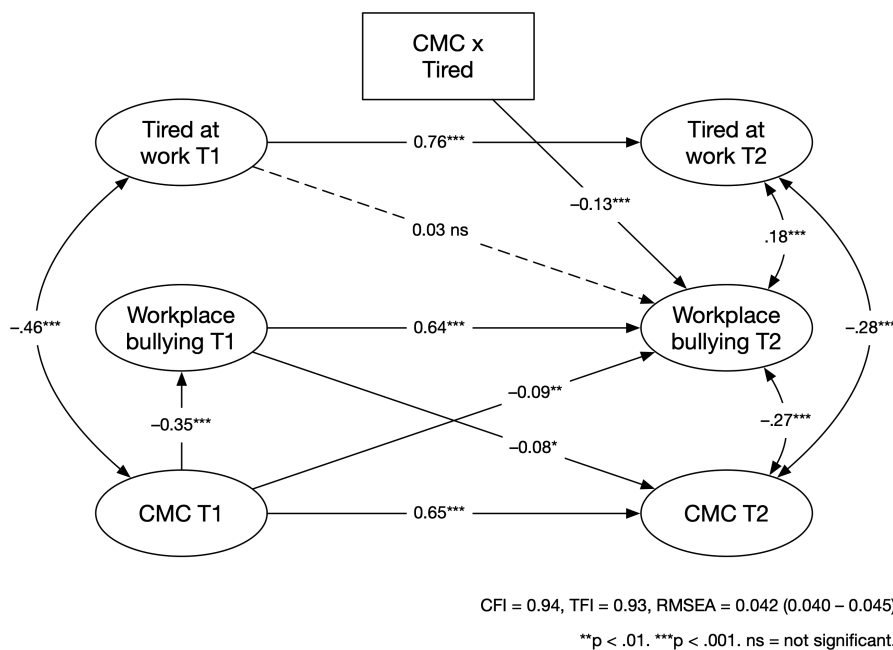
CMC x Tired

Tired at work T1

0.76***

Tired at work T2

0.03 ns

–0.13***

.18***

–.46***

Workplace bullying T1

0.64***

Workplace bullying T2

–.28***

–0.09**

–0.35***

–.27***

–0.08*

CMC T1

0.65***

CMC T2

CFI = 0.94, TFI = 0.93, RMSEA = 0.042 (0.040 – 0.045)

**p < .01. ***p < .001. ns = not significant.